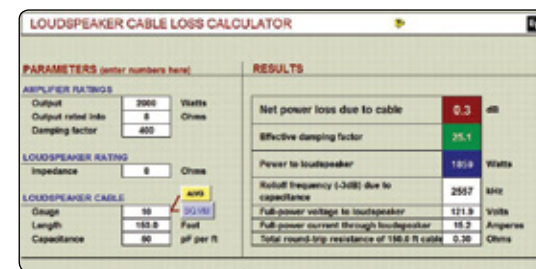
LOUDSPEAKER CABLE LOSS CALCULATOR

PARAMETERS (enter numbers here)

AMPLIFIER RATINGS

| Output | 2000 | Watts |
|---|---|---|
| Output rated into | 8 | Ohms |
| Damping factor | 400 | |

LOUDSPEAKER RATING

| Impedance | 8 | Ohms |
|---|---|---|

LOUDSPEAKER CABLE

AWG

SQ MM

| Gauge | 10 | |
|---|---|---|
| Length | 150.0 | Feet |
| Capacitance | 60 | pF per ft |

RESULTS

| Net power loss due to cable | 0.3 | dB |
|---|---|---|
| Effective damping factor | 25.1 | |
| Power to loudspeaker | 1859 | Watts |
| Rolloff frequency (-3dB) due to capacitance | 2557 | kHz |
| Full-power voltage to loudspeaker | 121.9 | Volts |
| Full-power current through loudspeaker | 15.2 | Amperes |
| Total round-trip resistance of 150.0 ft cable | 0.30 | Ohms |